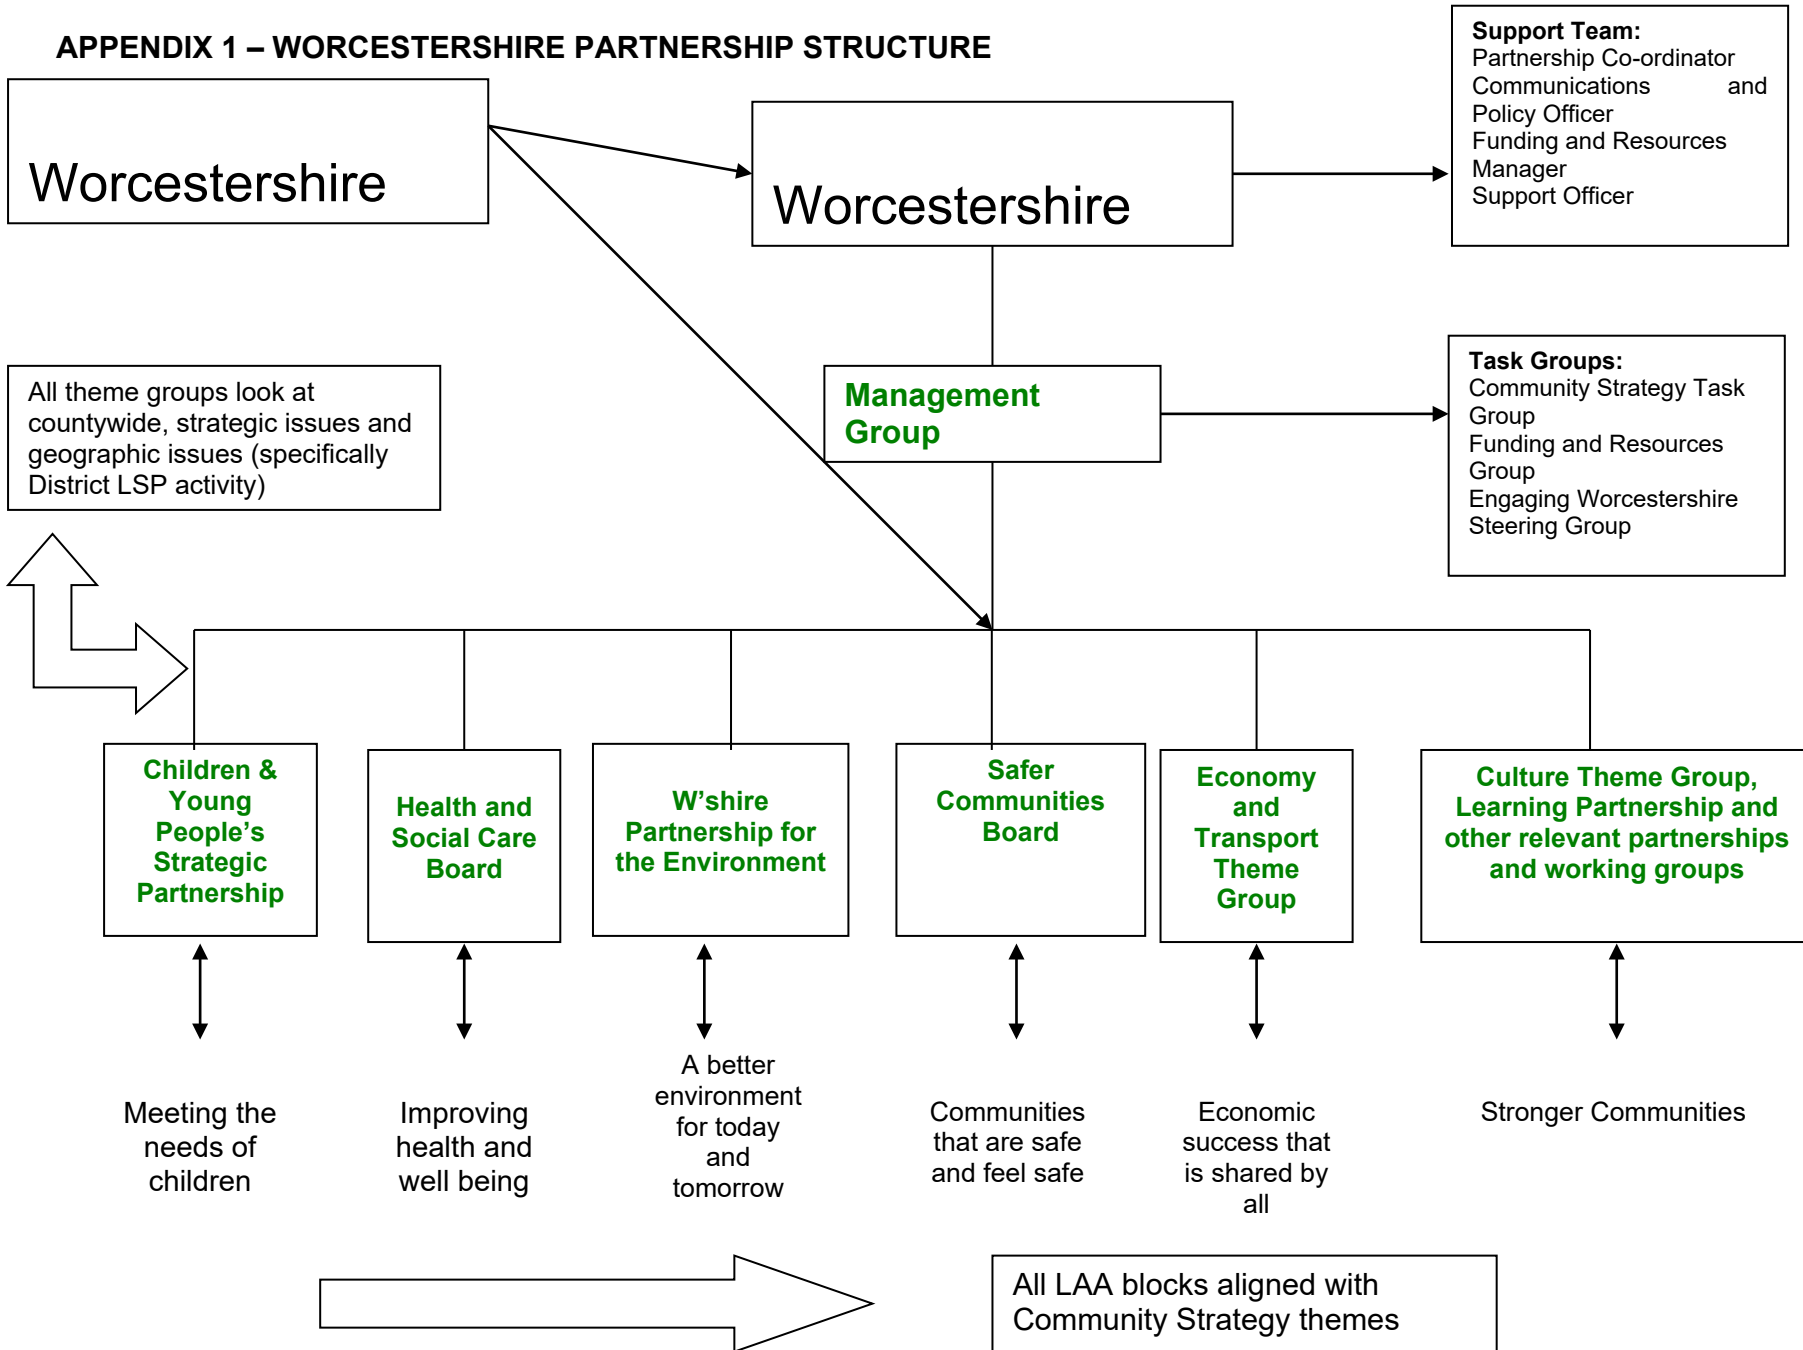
APPENDIX 1 – WORCESTERSHIRE PARTNERSHIP STRUCTURE

Worcestershire

Worcestershire

Support Team:
Partnership Co-ordinator
Communications and Policy Officer
Funding and Resources Manager
Support Officer

Management Group

Task Groups:
Community Strategy Task Group
Funding and Resources Group
Engaging Worcestershire Steering Group

All theme groups look at countywide, strategic issues and geographic issues (specifically District LSP activity)

Children & Young People's Strategic Partnership

Health and Social Care Board

W'shire Partnership for the Environment

Safer Communities Board

Economy and Transport Theme Group

Culture Theme Group, Learning Partnership and other relevant partnerships and working groups

Meeting the needs of children

Improving health and well being

A better environment for today and tomorrow

Communities that are safe and feel safe

Economic success that is shared by all

Stronger Communities

All LAA blocks aligned with Community Strategy themes